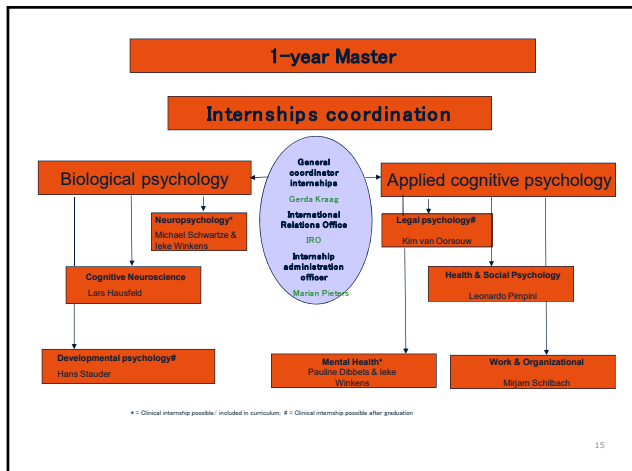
1-year Master

Internships coordination

Biological psychology

General coordinator internships
Gerda Kraag
International Relations Office
IRO
Internship administration officer
Marian Pieters

Applied cognitive psychology

Neuropsychology*
Michael Schwartze & Ieke Winkens

Cognitive Neuroscience
Lars Hausfeld

Developmental psychology#
Hans Stauder

Legal psychology#
Kim van Oorsouw

Health & Social Psychology
Leonardo Pimpini

Mental Health*
Pauline Dibbets & Ieke Winkens

Work & Organizational
Mirjam Schilbach

* = Clinical internship possible/ included in curriculum; # = Clinical internship possible after graduation

15